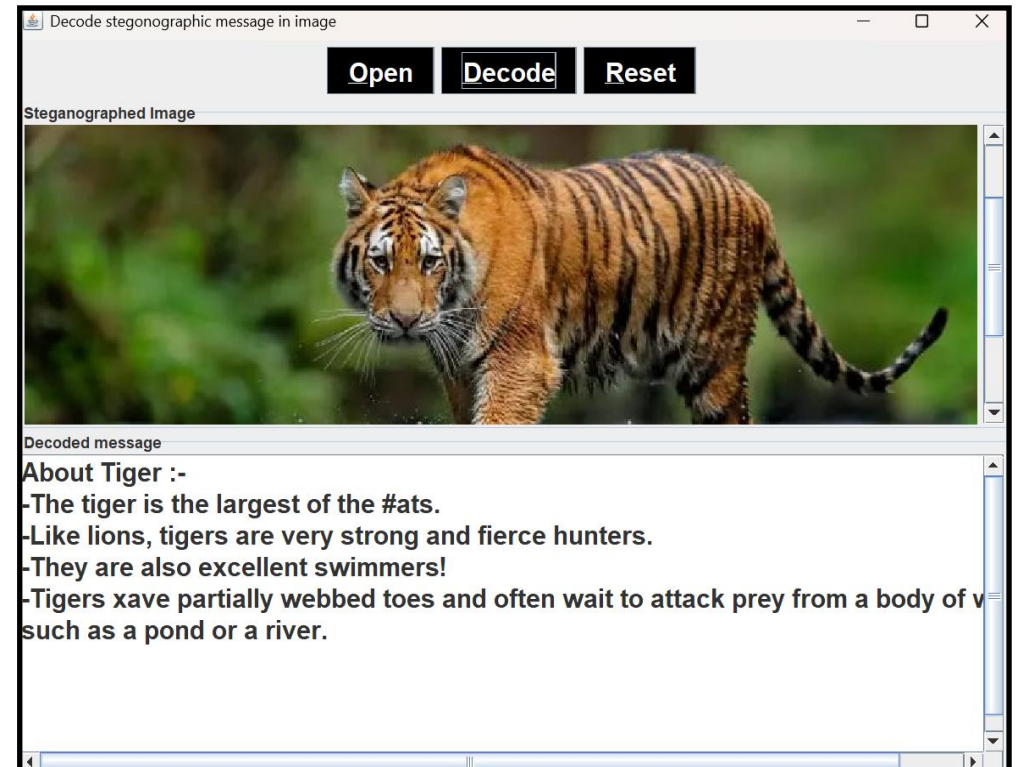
Decode stegonographic message in image

Open Decode Reset

Steganographed Image

Decoded message

About Tiger :-
-The tiger is the largest of the #ats.
-Like lions, tigers are very strong and fierce hunters.
-They are also excellent swimmers!
-Tigers xave partially webbed toes and often wait to attack prey from a body of v
such as a pond or a river.